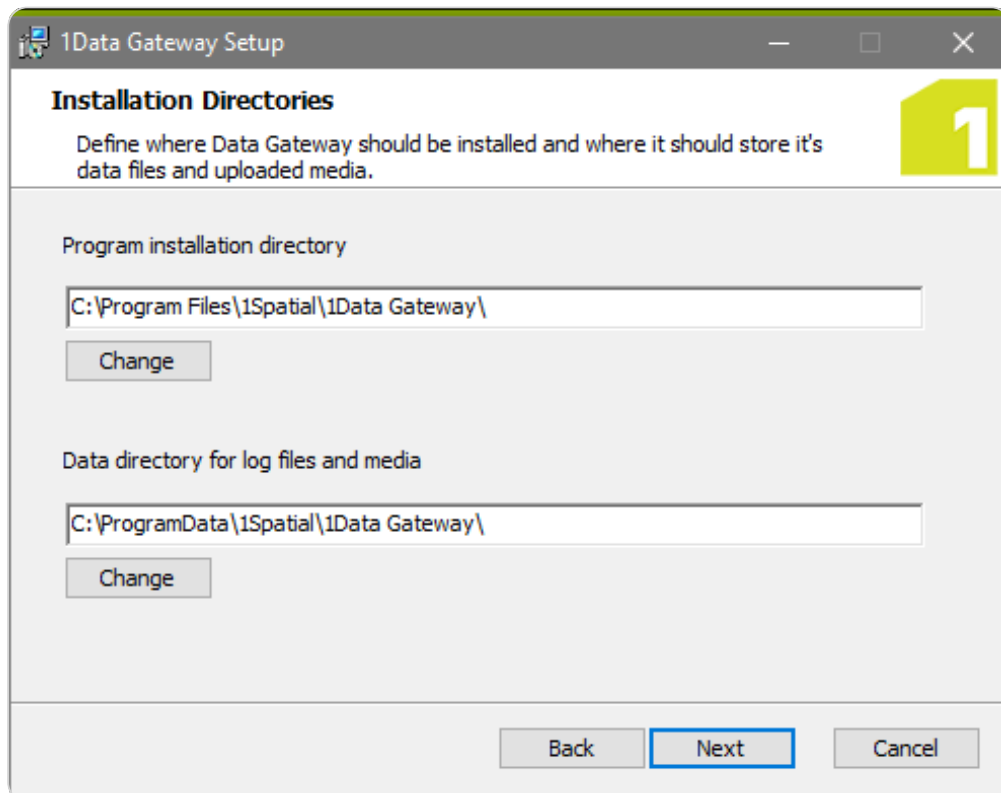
1Data Gateway Setup

Installation Directories

Define where Data Gateway should be installed and where it should store it's data files and uploaded media.

1

Program installation directory

C:\Program Files\1Spatial\1Data Gateway\

Change

Data directory for log files and media

C:\ProgramData\1Spatial\1Data Gateway\

Change

Back Next Cancel